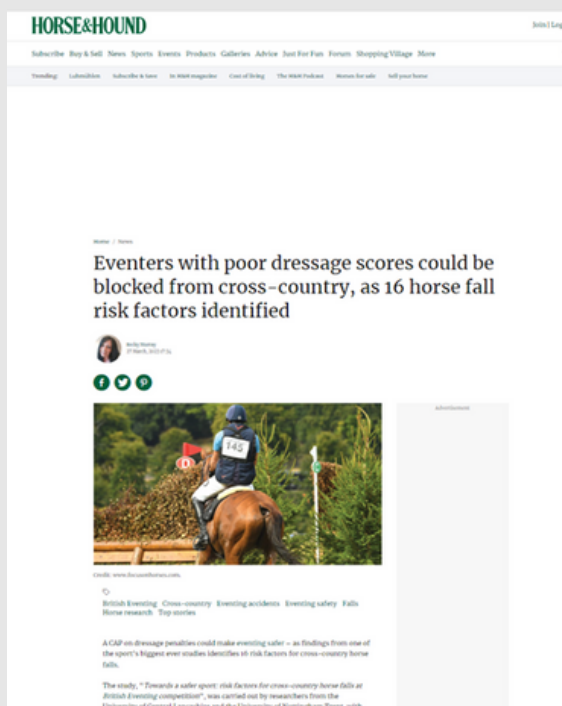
HORSE&HOUND

Join | Log

Subscribe Buy & Sell News Sports Events Products Galleries Advice Just For Fun Forum Shopping Village More

Trending Lubrication Subscribe & save In H&H magazine Cost of living The H&H Podcast Horses for sale Sell your horse

Home / News

Eventers with poor dressage scores could be blocked from cross-country, as 16 horse fall risk factors identified

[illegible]
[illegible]

Advertisement

145

Credit: www.focusonhorses.com

British Eventing Cross-country Eventing accidents Eventing safety Falls Horse research Top stories

A CAP on dressage penalties could make eventing safer – as findings from one of the sport's biggest ever studies identifies 16 risk factors for cross-country horse falls.

The study, "Towards a safer sport: risk factors for cross-country horse falls at British Eventing competition", was carried out by researchers from the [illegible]